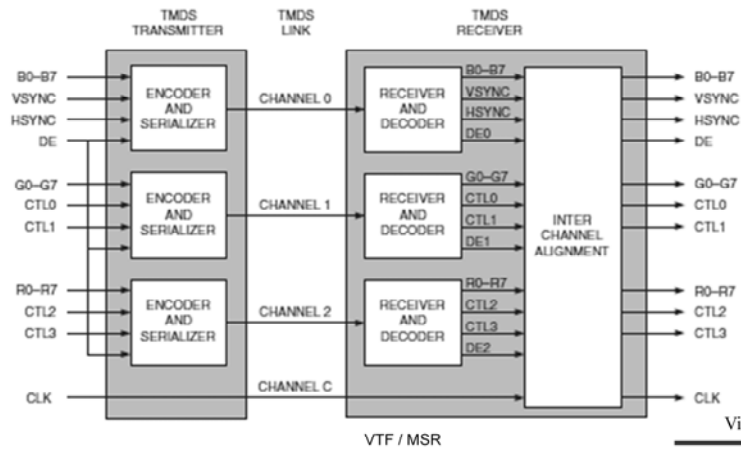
TMDS TRANSMITTER

TMDS LINK

TMDS RECEIVER

B0–B7
VSYNC
HSYNC
DE

ENCODER AND SERIALIZER

CHANNEL 0

RECEIVER AND DECODER

B0–B7
VSYNC
HSYNC
DE0

G0–G7
CTL0
CTL1

ENCODER AND SERIALIZER

CHANNEL 1

RECEIVER AND DECODER

G0–G7
CTL0
CTL1
DE1

INTER CHANNEL ALIGNMENT

R0–R7
CTL2
CTL3

ENCODER AND SERIALIZER

CHANNEL 2

RECEIVER AND DECODER

R0–R7
CTL2
CTL3
DE2

CLK

CHANNEL C

B0–B7
VSYNC
HSYNC
DE
G0–G7
CTL0
CTL1
R0–R7
CTL2
CTL3
CLK

VTF / MSR

Vi